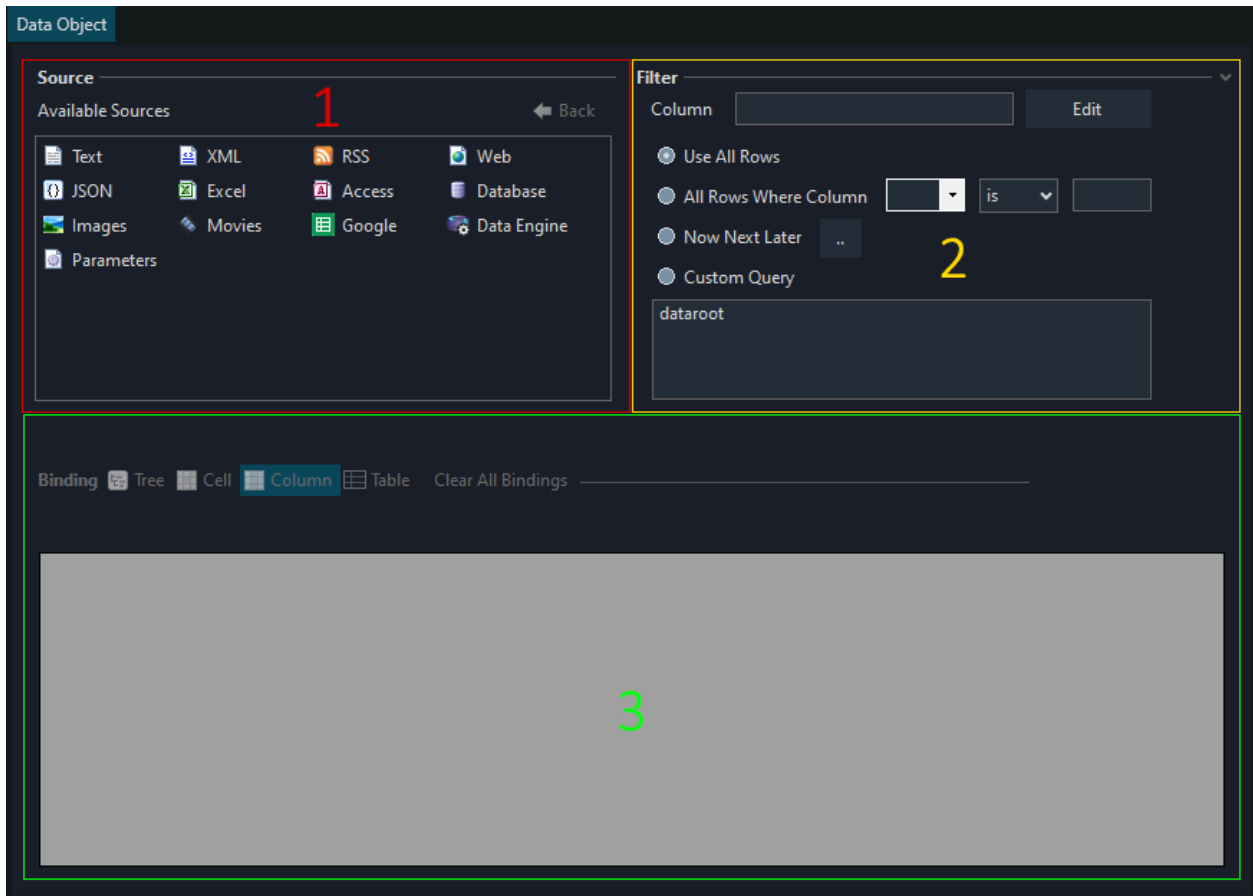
Data Object

Source
Available Sources
1
Back

| Text | XML | RSS | Web |
|---|---|---|---|
| JSON | Excel | Access | Database |
| Images | Movies | Google | Data Engine |
| Parameters | | | |

Filter
Column
Edit
Use All Rows
All Rows Where Column
is
Now Next Later
..
Custom Query
2
dataroot

Binding Tree Cell Column Table Clear All Bindings

3